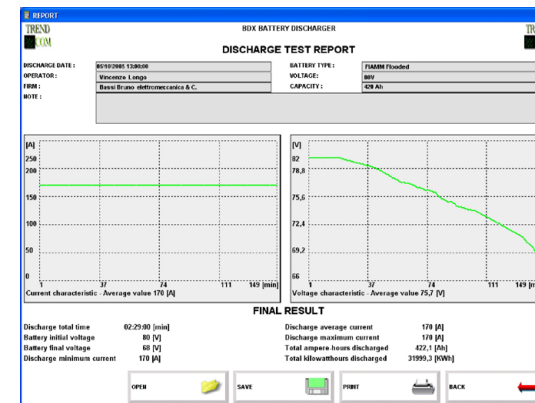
REPORT

TREND
COM

BDX BATTERY DISCHARGER

TR

DISCHARGE TEST REPORT

DISCHARGE DATE : 05/10/2005 13:00:00
OPERATOR : Vincenzo Longo
FIRM : Bassi Bruno elettromeccanica & C.
NOTE :

BATTERY TYPE : FIAMM Flooded
VOLTAGE : 80V
CAPACITY : 420 Ah

[A]
250
200
150
100
50
0
1 37 74 111 149 [min]
Current characteristic - Average value 170 [A]

[V]
82
78,8
75,6
72,4
69,2
66
1 37 74 111 149 [m
Voltage characteristic - Average value 75,7 [V]

FINAL RESULT

Discharge total time 02:29:00 [min]
Battery initial voltage 80 [V]
Battery final voltage 68 [V]
Discharge minimum current 170 [A]

Discharge average current 170 [A]
Discharge maximum current 170 [A]
Total ampere-hours discharged 422,1 [Ah]
Total kilowatthours discharged 31999,3 [KWh]

OPEN
SAVE
PRINT
BACK